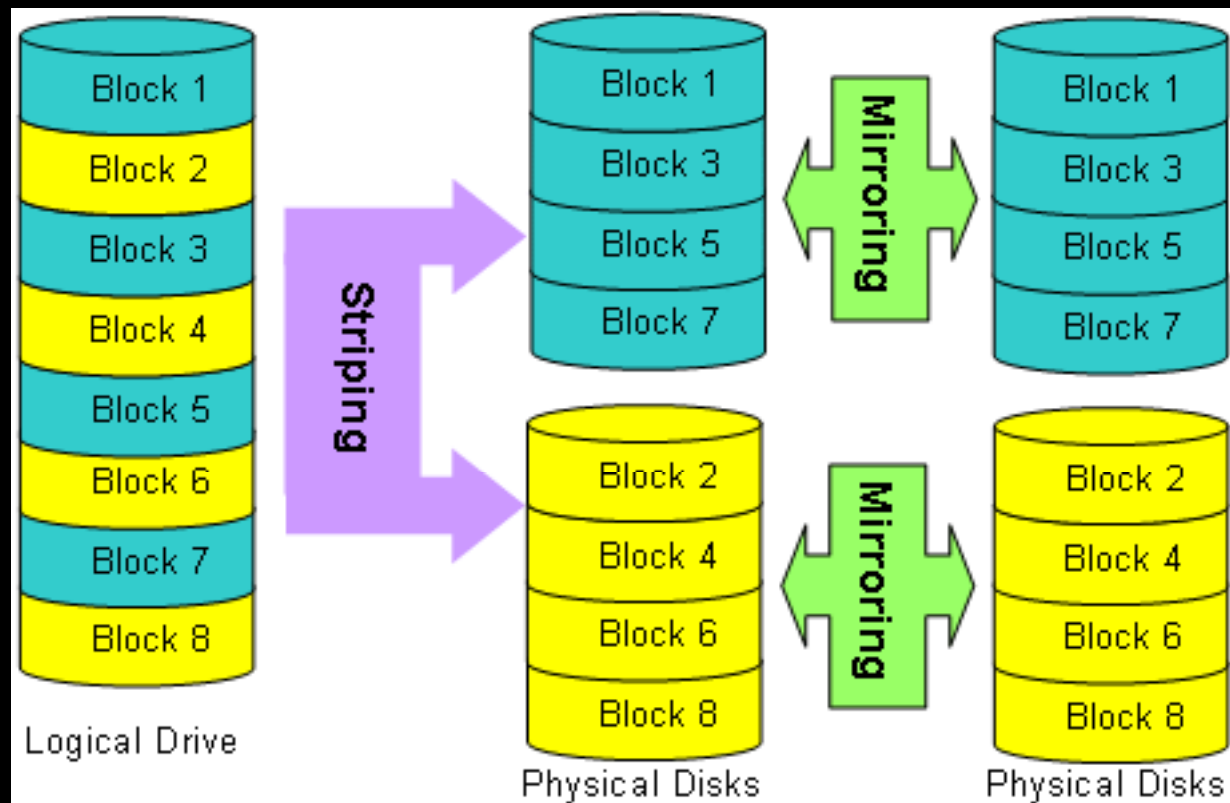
Block 1
Block 2
Block 3
Block 4
Block 5
Block 6
Block 7
Block 8

Logical Drive

Striping

Block 1
Block 3
Block 5
Block 7

Mirroring

Block 1
Block 3
Block 5
Block 7

Block 2
Block 4
Block 6
Block 8

Physical Disks

Mirroring

Block 2
Block 4
Block 6
Block 8

Physical Disks